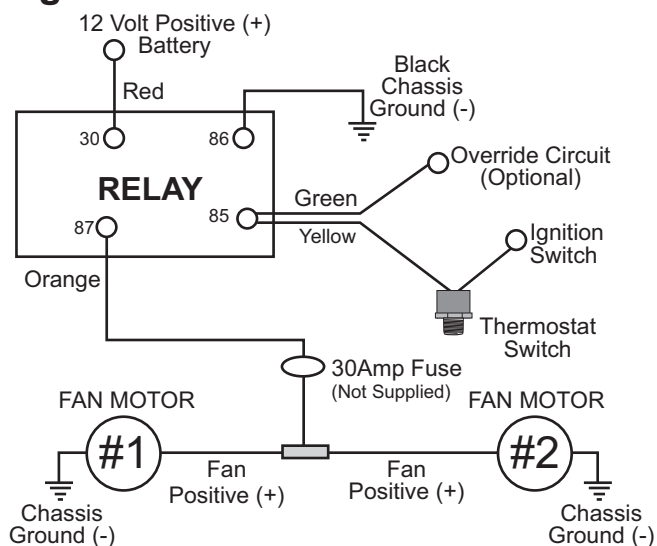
12 Volt Positive (+)
Battery

Red

Black
Chassis
Ground (-)

30
86

RELAY

85
87

Green
Yellow

Override Circuit
(Optional)

Ignition
Switch

Orange

Thermostat
Switch

30Amp Fuse
(Not Supplied)

FAN MOTOR
#1

FAN MOTOR
#2

Fan
Positive (+)

Fan
Positive (+)

Chassis
Ground (-)

Chassis
Ground (-)